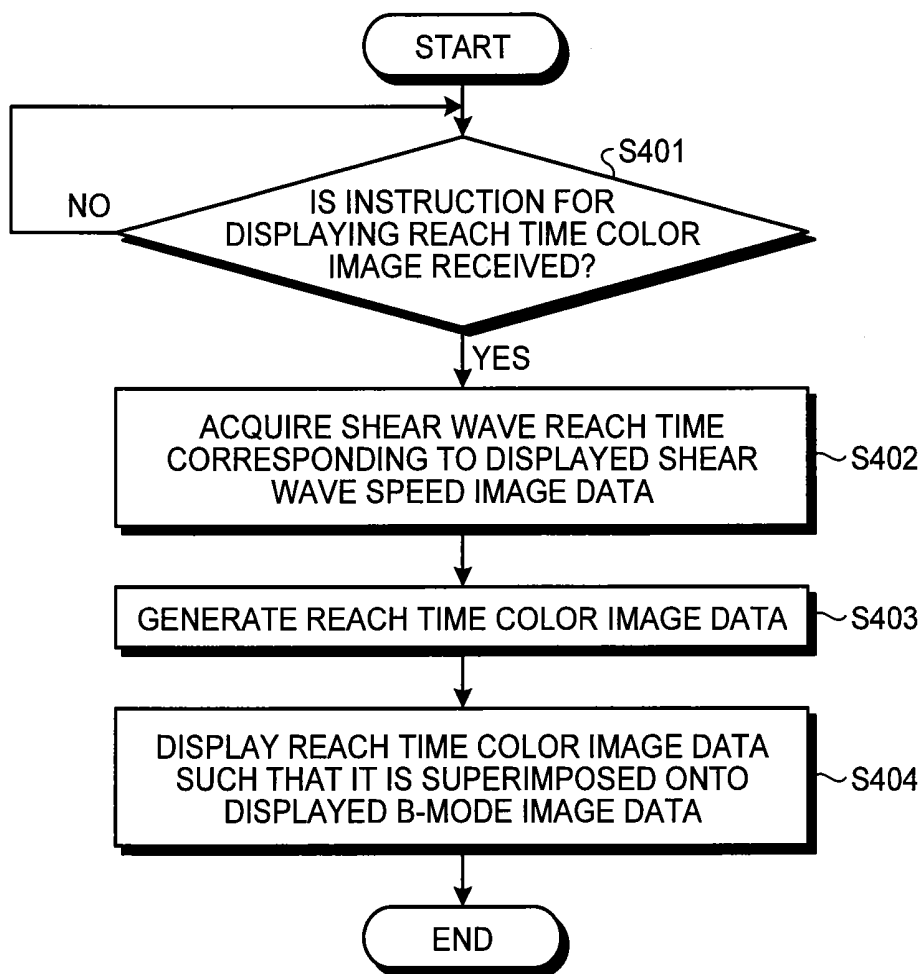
START

S401

NO

IS INSTRUCTION FOR DISPLAYING REACH TIME COLOR IMAGE RECEIVED?

YES

ACQUIRE SHEAR WAVE REACH TIME CORRESPONDING TO DISPLAYED SHEAR WAVE SPEED IMAGE DATA

S402

GENERATE REACH TIME COLOR IMAGE DATA

S403

DISPLAY REACH TIME COLOR IMAGE DATA SUCH THAT IT IS SUPERIMPOSED ONTO DISPLAYED B-MODE IMAGE DATA

S404

END